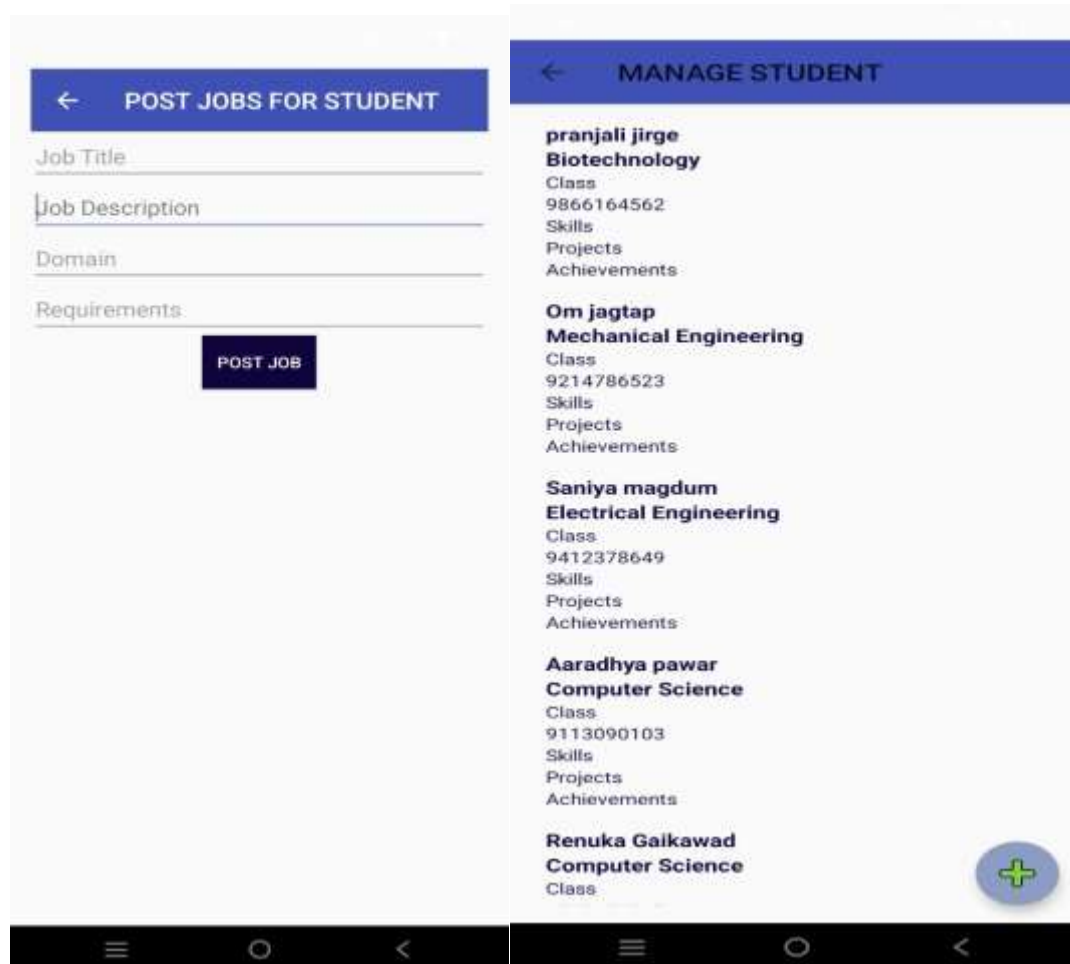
POST JOBS FOR STUDENT

Job Title

Job Description

Domain

Requirements

POST JOB

MANAGE STUDENT

pranjali jirge
Biotechnology
Class
9866164562
Skills
Projects
Achievements

Om jagtap
Mechanical Engineering
Class
9214786523
Skills
Projects
Achievements

Saniya magdum
Electrical Engineering
Class
9412378649
Skills
Projects
Achievements

Aaradhya pawar
Computer Science
Class
9113090103
Skills
Projects
Achievements

Renuka Gaikawad
Computer Science
Class